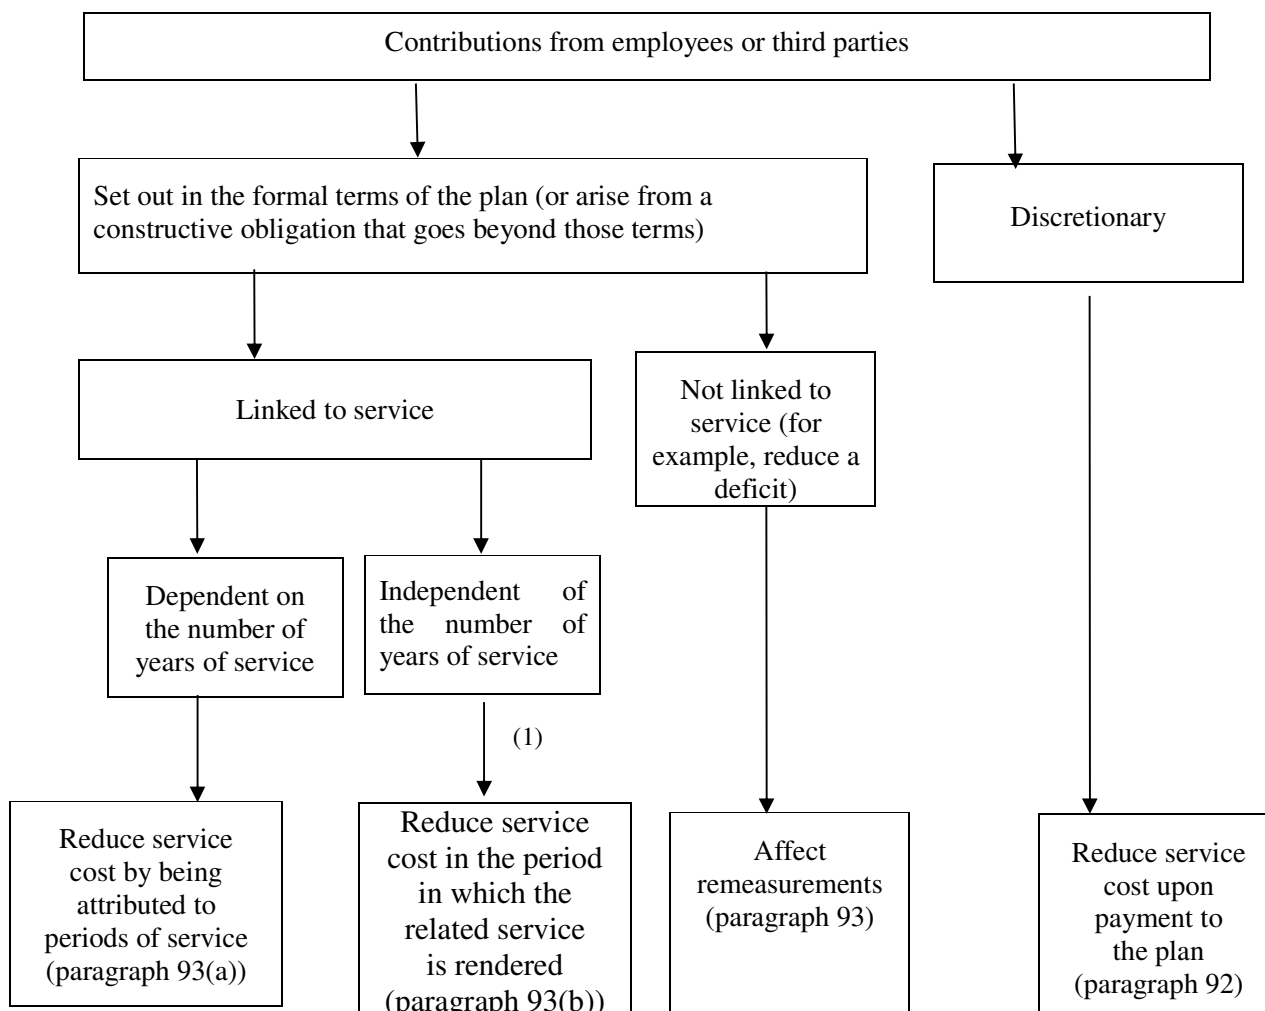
Contributions from employees or third parties

Set out in the formal terms of the plan (or arise from a constructive obligation that goes beyond those terms)

Discretionary

Linked to service

Not linked to service (for example, reduce a deficit)

Dependent on the number of years of service

Independent of the number of years of service

(1)

Reduce service cost by being attributed to periods of service (paragraph 93(a))

Reduce service cost in the period in which the related service is rendered (paragraph 93(b))

Affect remeasurements (paragraph 93)

Reduce service cost upon payment to the plan (paragraph 92)